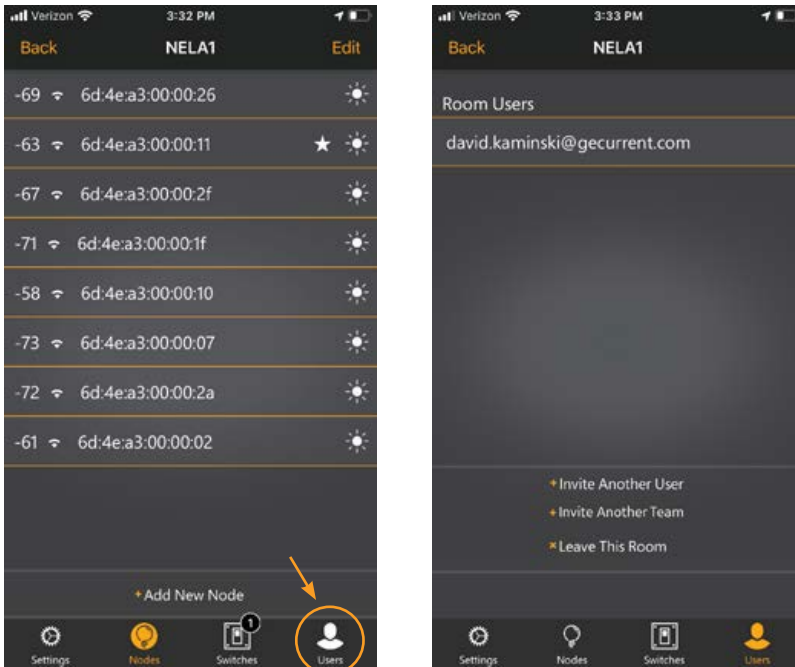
Verizon 3:32 PM

Back NELA1 Edit

-69 6d:4e:a3:00:00:26

-63 6d:4e:a3:00:00:11 ★

-67 6d:4e:a3:00:00:2f

-71 6d:4e:a3:00:00:1f

-58 6d:4e:a3:00:00:10

-73 6d:4e:a3:00:00:07

-72 6d:4e:a3:00:00:2a

-61 6d:4e:a3:00:00:02

+ Add New Node

Settings Nodes 1 Switches Users

Verizon 3:33 PM

Back NELA1

Room Users

david.kaminski@gecurrent.com

+ Invite Another User

+ Invite Another Team

× Leave This Room

Settings Nodes Switches Users